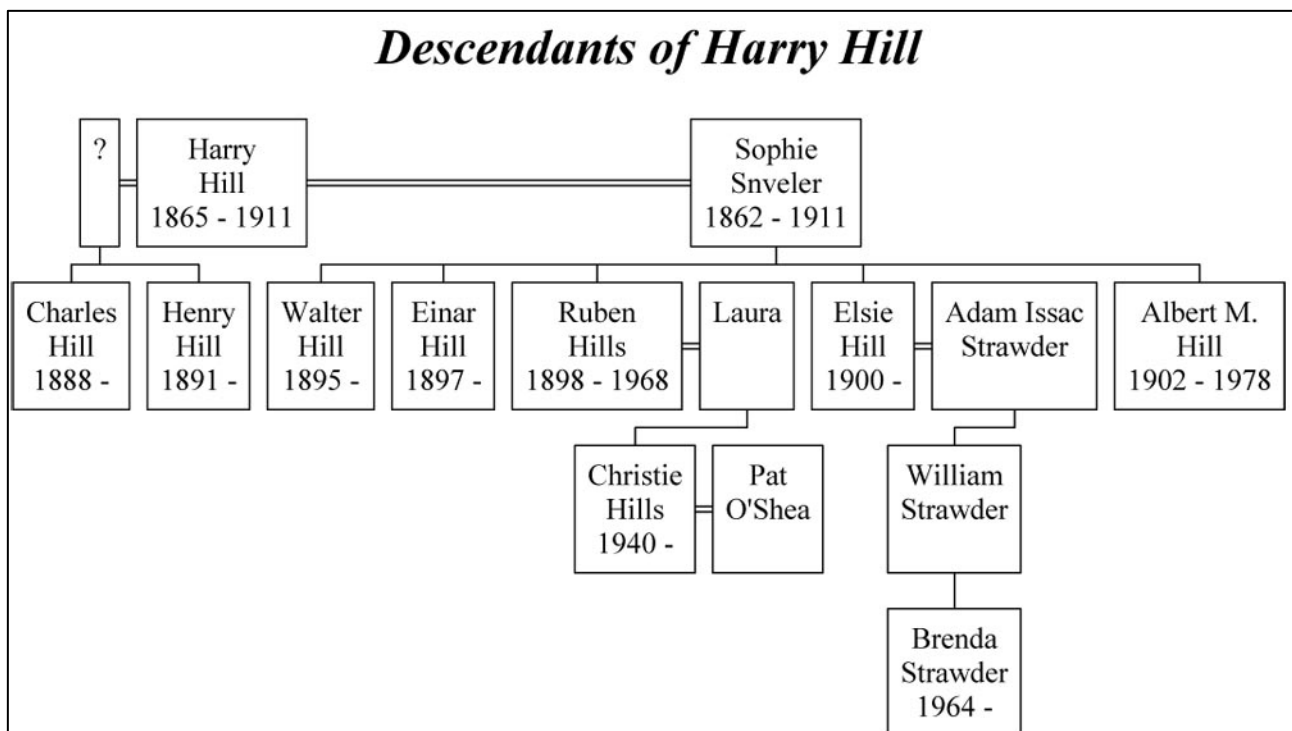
Descendants of Harry Hill

?

Harry Hill 1865 - 1911

Sophie Snveler 1862 - 1911

Charles Hill 1888 -

Henry Hill 1891 -

Walter Hill 1895 -

Einar Hill 1897 -

Ruben Hills 1898 - 1968

Laura

Elsie Hill 1900 -

Adam Issac Strawder

Albert M. Hill 1902 - 1978

Christie Hills 1940 -

Pat O'Shea

William Strawder

Brenda Strawder 1964 -